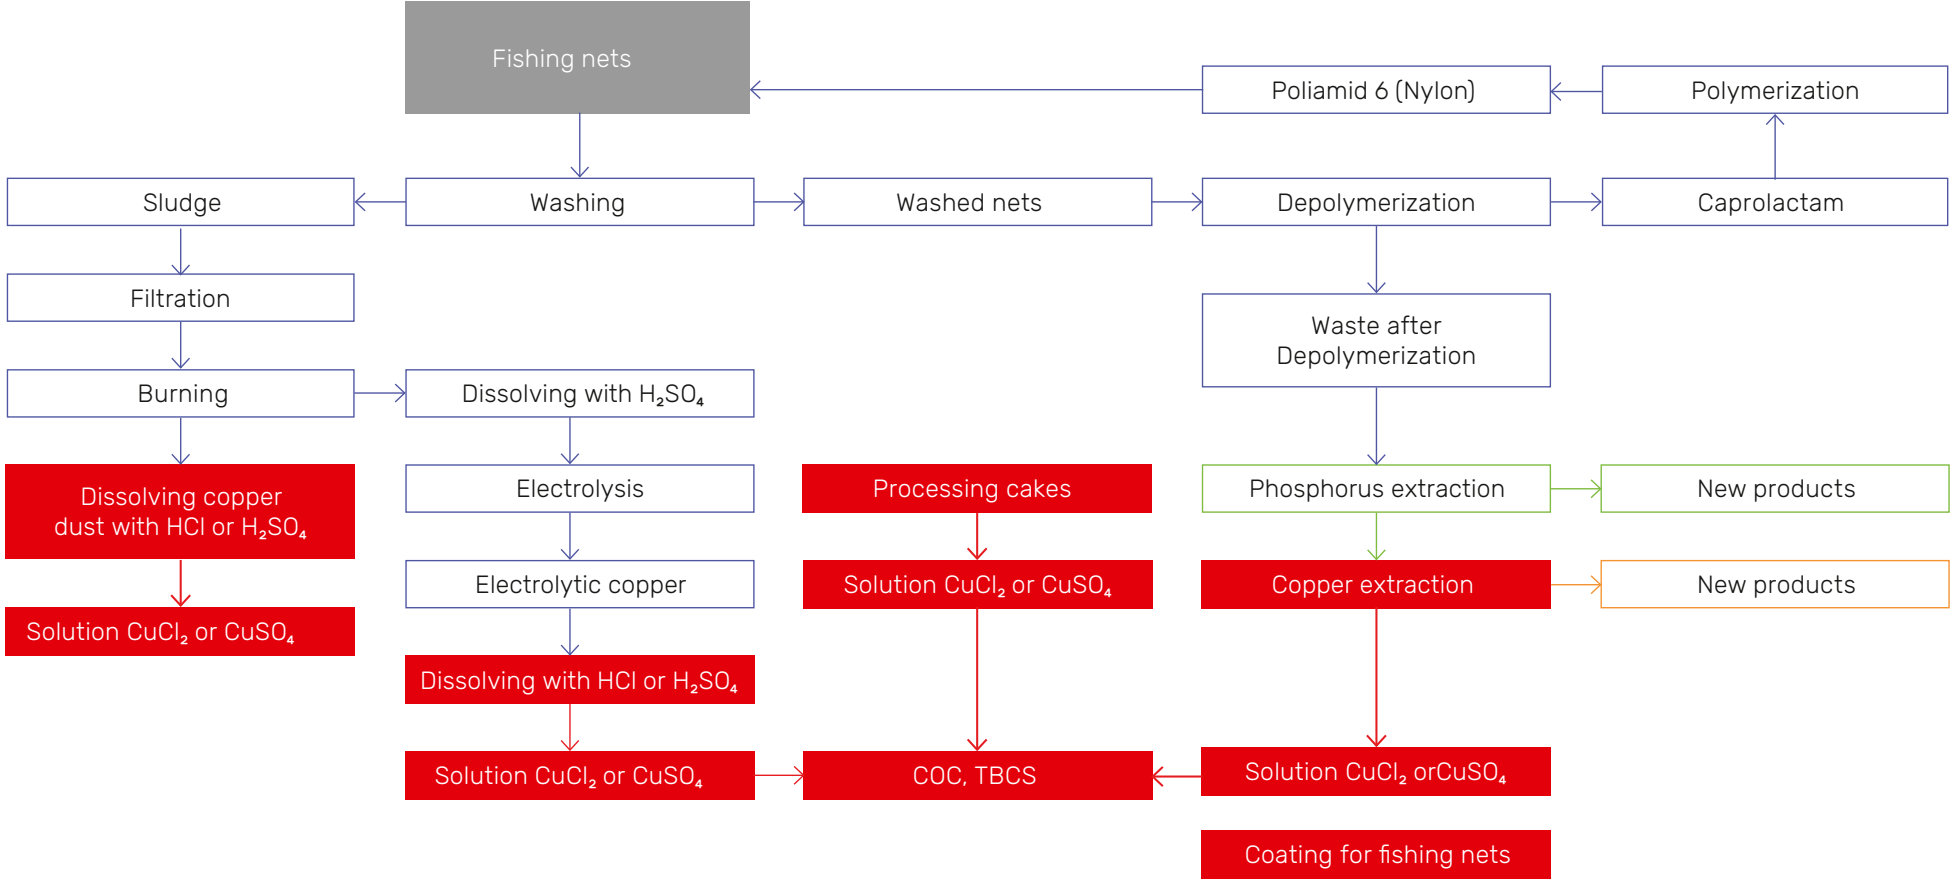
Fishing nets

Poliamid 6 (Nylon)

Polymerization

Sludge

Washing

Washed nets

Depolymerization

Caprolactam

Filtration

Waste after Depolymerization

Burning

Dissolving with $H_2SO_4$

Dissolving copper dust with HCl or $H_2SO_4$

Electrolysis

Processing cakes

Phosphorus extraction

New products

Solution $CuCl_2$ or $CuSO_4$

Electrolytic copper

Solution $CuCl_2$ or $CuSO_4$

Copper extraction

New products

Dissolving with HCl or $H_2SO_4$

Solution $CuCl_2$ or $CuSO_4$

COC, TBCS

Solution $CuCl_2$ or$CuSO_4$

Coating for fishing nets